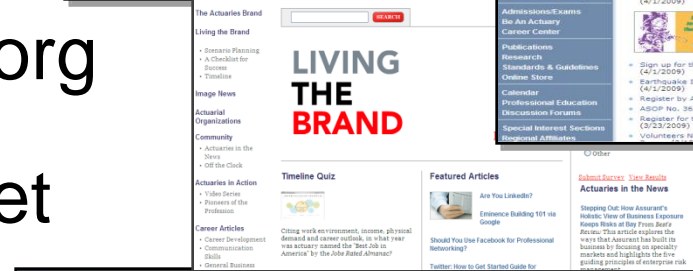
org

et

The Actuaries Brand

Living the Brand

• Scenario Planning
• A Checklist for Success
• Timeline

Image News

Actuarial Organizations

Community

• Actuaries in the News
• Off the Clock

Actuaries in Action

• Video Series
• Pioneers of the Profession

Career Articles

• Career Development
• Communication Skills
• General Business

SEARCH

LIVING
THE
BRAND

Timeline Quiz

Citing work environment, income, physical demand and career outlook, in what year was actuary named the "Best Job in America" by the Jobs Rated Almanac?

Featured Articles

Are You LinkedIn?

Eminence Building 101 via Google

Should You Use Facebook for Professional Networking?

Twitter: How to Get Started Guide for

Admissions/Exams
Be An Actuary
Career Center

Publications
Research
Standards & Guidelines
Online Store

Calendar
Professional Education
Discussion Forums

Special Interest Sections
Regional Affiliates

(4/1/2009)

• Sign up for th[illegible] (4/1/2009)
• Earthquake S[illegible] (4/1/2009)
• Register by A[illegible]
• ASOP No. 36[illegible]
• Register for t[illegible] (3/23/2009)
• Volunteers N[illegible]

Other

Submit Survey View Results

Actuaries in the News

Stepping Out: How Assurant's Holistic View of Business Exposure Keeps Risks at Bay From Best's Review: This article explores the ways that Assurant has built its business by focusing on specialty markets and highlights the five guiding principles of enterprise risk management